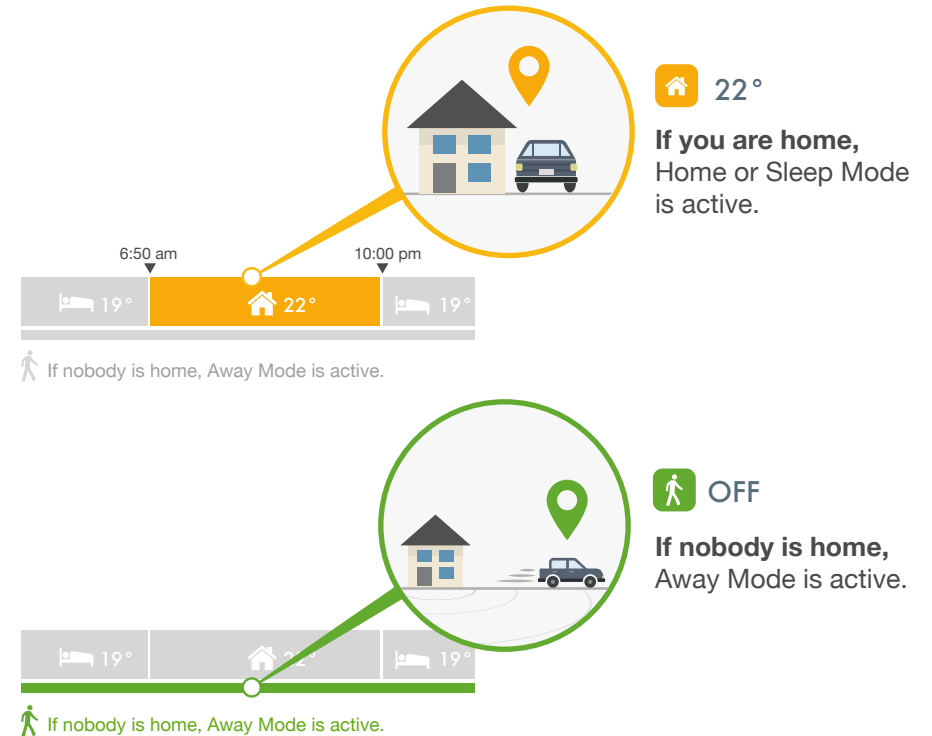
22°

**If you are home,** Home or Sleep Mode is active.

6:50 am

10:00 pm

19°

22°

19°

If nobody is home, Away Mode is active.

OFF

**If nobody is home,** Away Mode is active.

19°

22°

19°

If nobody is home, Away Mode is active.